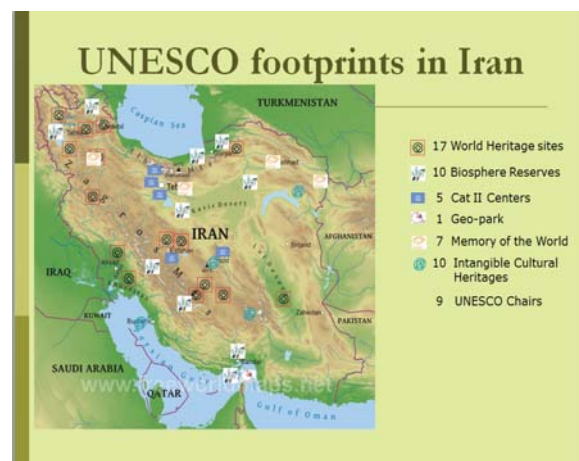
UNESCO footprints in Iran

Caspian Sea
TURKMENISTAN
IRAN
IRAQ
KUWAIT
SAUDI ARABIA
QATAR
AFGHANISTAN
PAKISTAN
Kavir Desert
Gulf of Oman
Persian Gulf
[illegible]

17 World Heritage sites
10 Biosphere Reserves
5 Cat II Centers
1 Geo-park
7 Memory of the World
10 Intangible Cultural Heritages
9 UNESCO Chairs